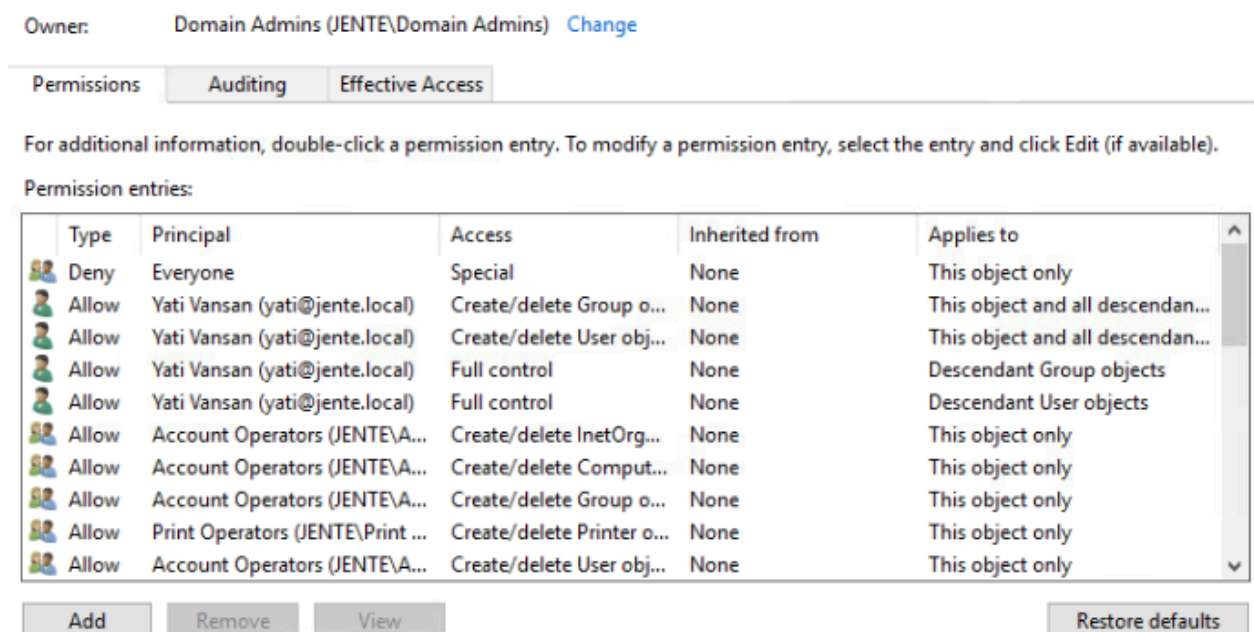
Owner: Domain Admins (JENTE\Domain Admins) Change

Permissions Auditing Effective Access

For additional information, double-click a permission entry. To modify a permission entry, select the entry and click Edit (if available).

Permission entries:

| Type | Principal | Access | Inherited from | Applies to |
|---|---|---|---|---|
| Deny | Everyone | Special | None | This object only |
| Allow | Yati Vansan (yati@jente.local) | Create/delete Group o... | None | This object and all descendan... |
| Allow | Yati Vansan (yati@jente.local) | Create/delete User obj... | None | This object and all descendan... |
| Allow | Yati Vansan (yati@jente.local) | Full control | None | Descendant Group objects |
| Allow | Yati Vansan (yati@jente.local) | Full control | None | Descendant User objects |
| Allow | Account Operators (JENTE\A... | Create/delete InetOrg... | None | This object only |
| Allow | Account Operators (JENTE\A... | Create/delete Comput... | None | This object only |
| Allow | Account Operators (JENTE\A... | Create/delete Group o... | None | This object only |
| Allow | Print Operators (JENTE\Print ... | Create/delete Printer o... | None | This object only |
| Allow | Account Operators (JENTE\A... | Create/delete User obj... | None | This object only |

Add Remove View Restore defaults